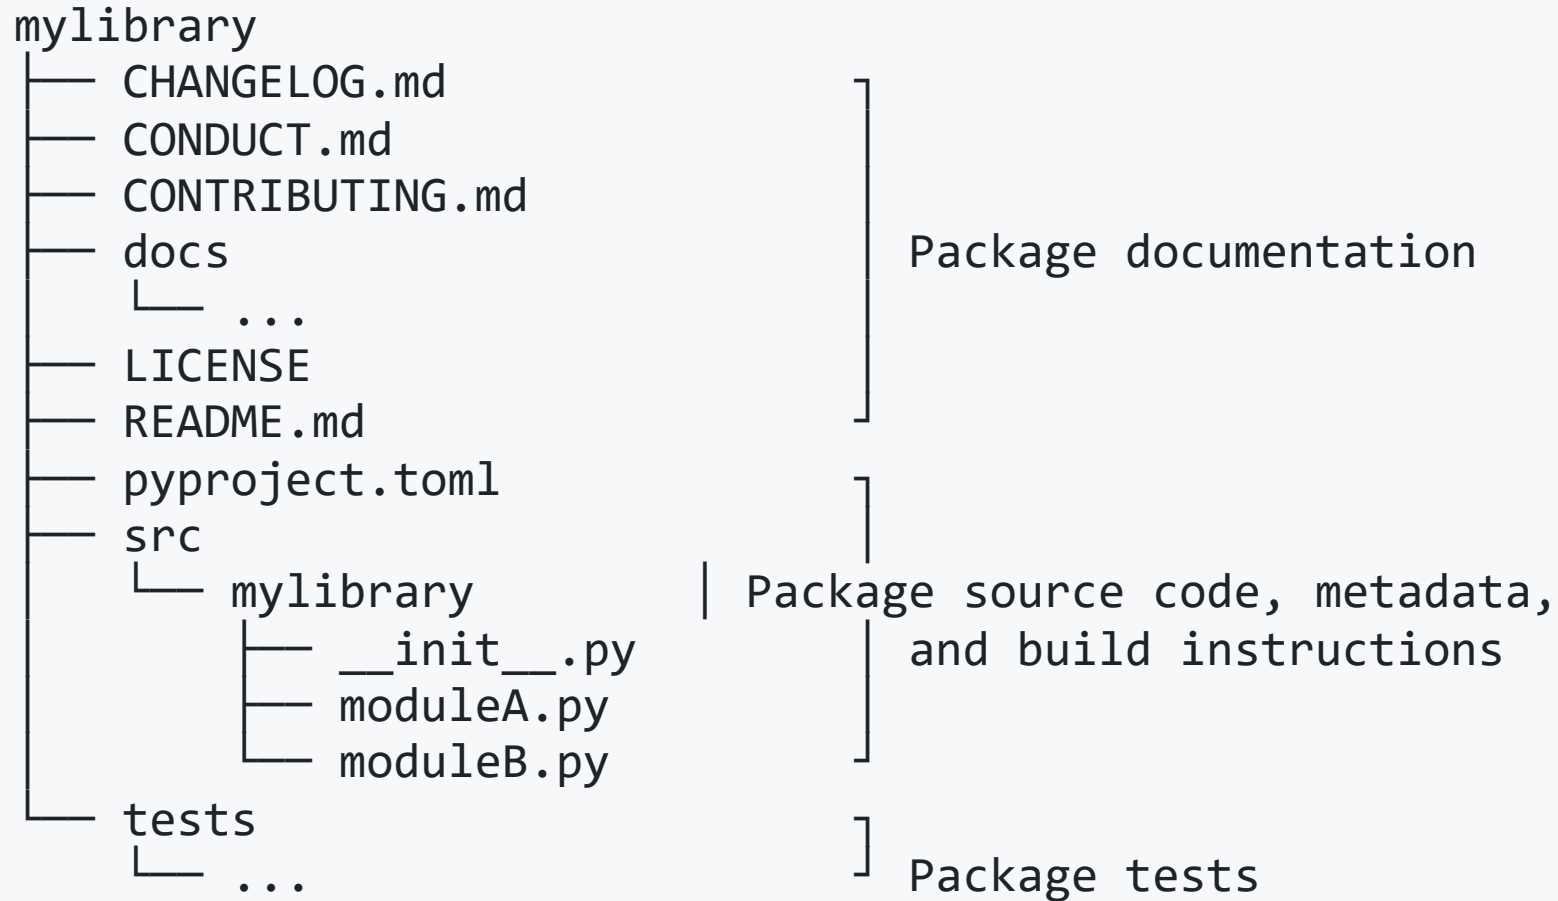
mylibrary
├── CHANGELOG.md
├── CONDUCT.md
├── CONTRIBUTING.md
├── docs
│   └── ...
├── LICENSE
├── README.md
├── pyproject.toml
├── src
│   └── mylibrary
│       ├── __init__.py
│       ├── moduleA.py
│       └── moduleB.py
└── tests
    └── ...

Package documentation

Package source code, metadata, and build instructions

Package tests